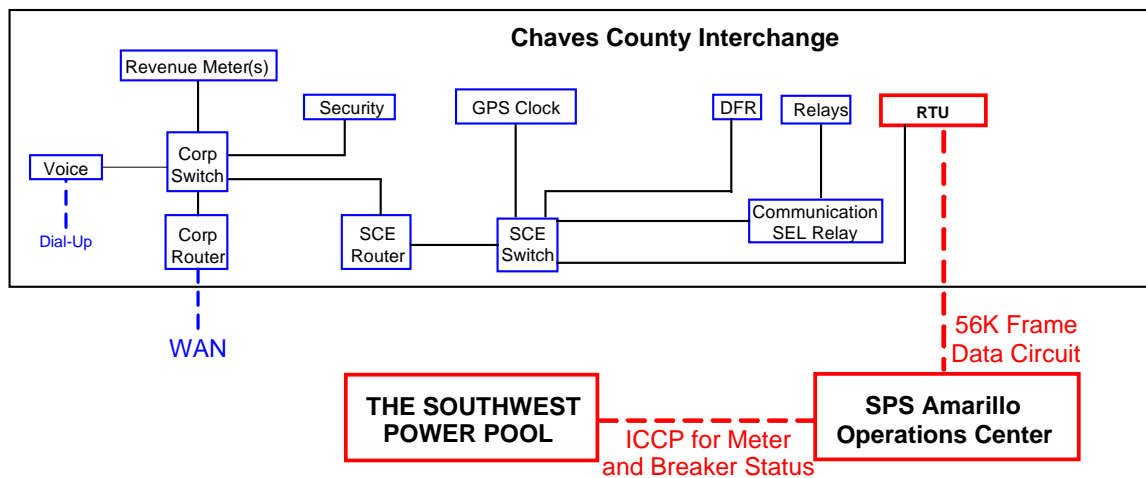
Chaves County Interchange

Revenue Meter(s)

Security

GPS Clock

DFR

Relays

RTU

Voice

Corp Switch

Dial-Up

Corp Router

SCE Router

SCE Switch

Communication SEL Relay

WAN

56K Frame Data Circuit

THE SOUTHWEST POWER POOL

ICCP for Meter and Breaker Status

SPS Amarillo Operations Center